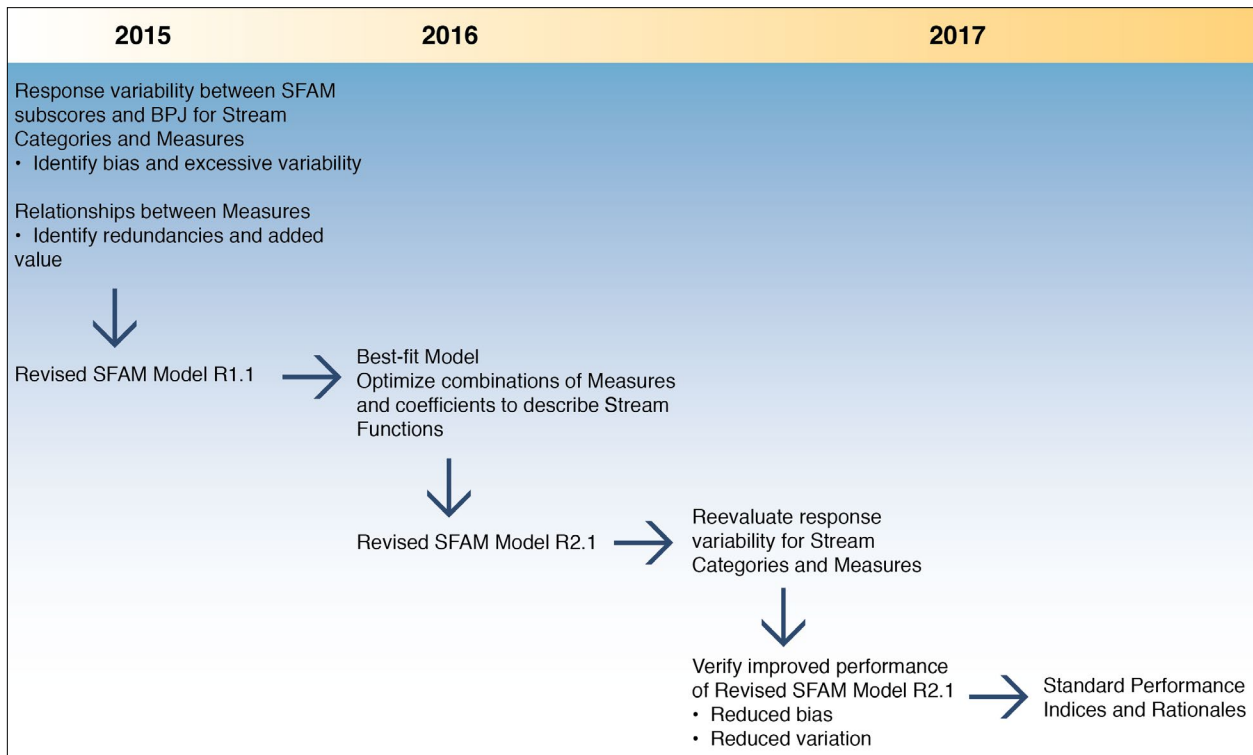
2015

2016

2017

Response variability between SFAM subscores and BPJ for Stream Categories and Measures
• Identify bias and excessive variability

Relationships between Measures
• Identify redundancies and added value

Revised SFAM Model R1.1

Best-fit Model
Optimize combinations of Measures and coefficients to describe Stream Functions

Revised SFAM Model R2.1

Reevaluate response variability for Stream Categories and Measures

Verify improved performance of Revised SFAM Model R2.1
• Reduced bias
• Reduced variation

Standard Performance Indices and Rationales